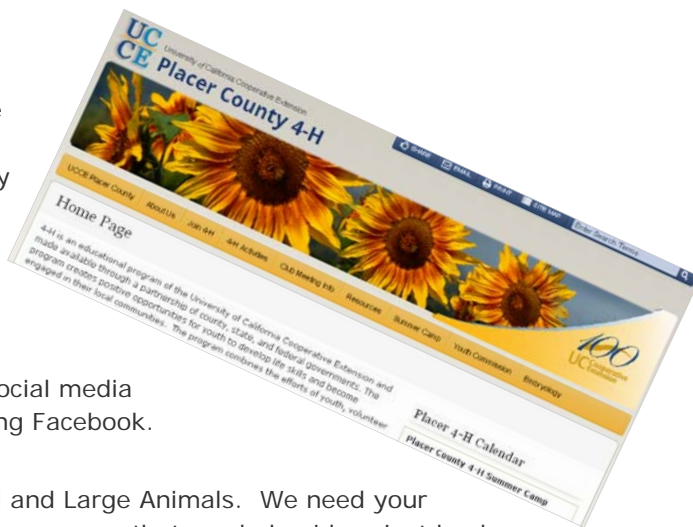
e

y

ocial media
ng Facebook.

and Large Animals. We need your

UC
CE University of California Cooperative Extension
Placer County 4-H

SHARE EMAIL PRINT SITE MAP Enter Search Terms

UCCE Placer County About Us Join 4-H 4-H Activities Club Meeting Info Resources Summer Camp Youth Commission Embryology

Home Page

4-H is an educational program of the University of California Cooperative Extension and made available through a partnership of county, state, and federal governments. The program creates positive opportunities for youth to develop life skills and become engaged in their local communities. The program combines the efforts of youth, volunteer

100
UC Cooperative Extension

Placer 4-H Calendar
Placer County 4-H Summer Camp